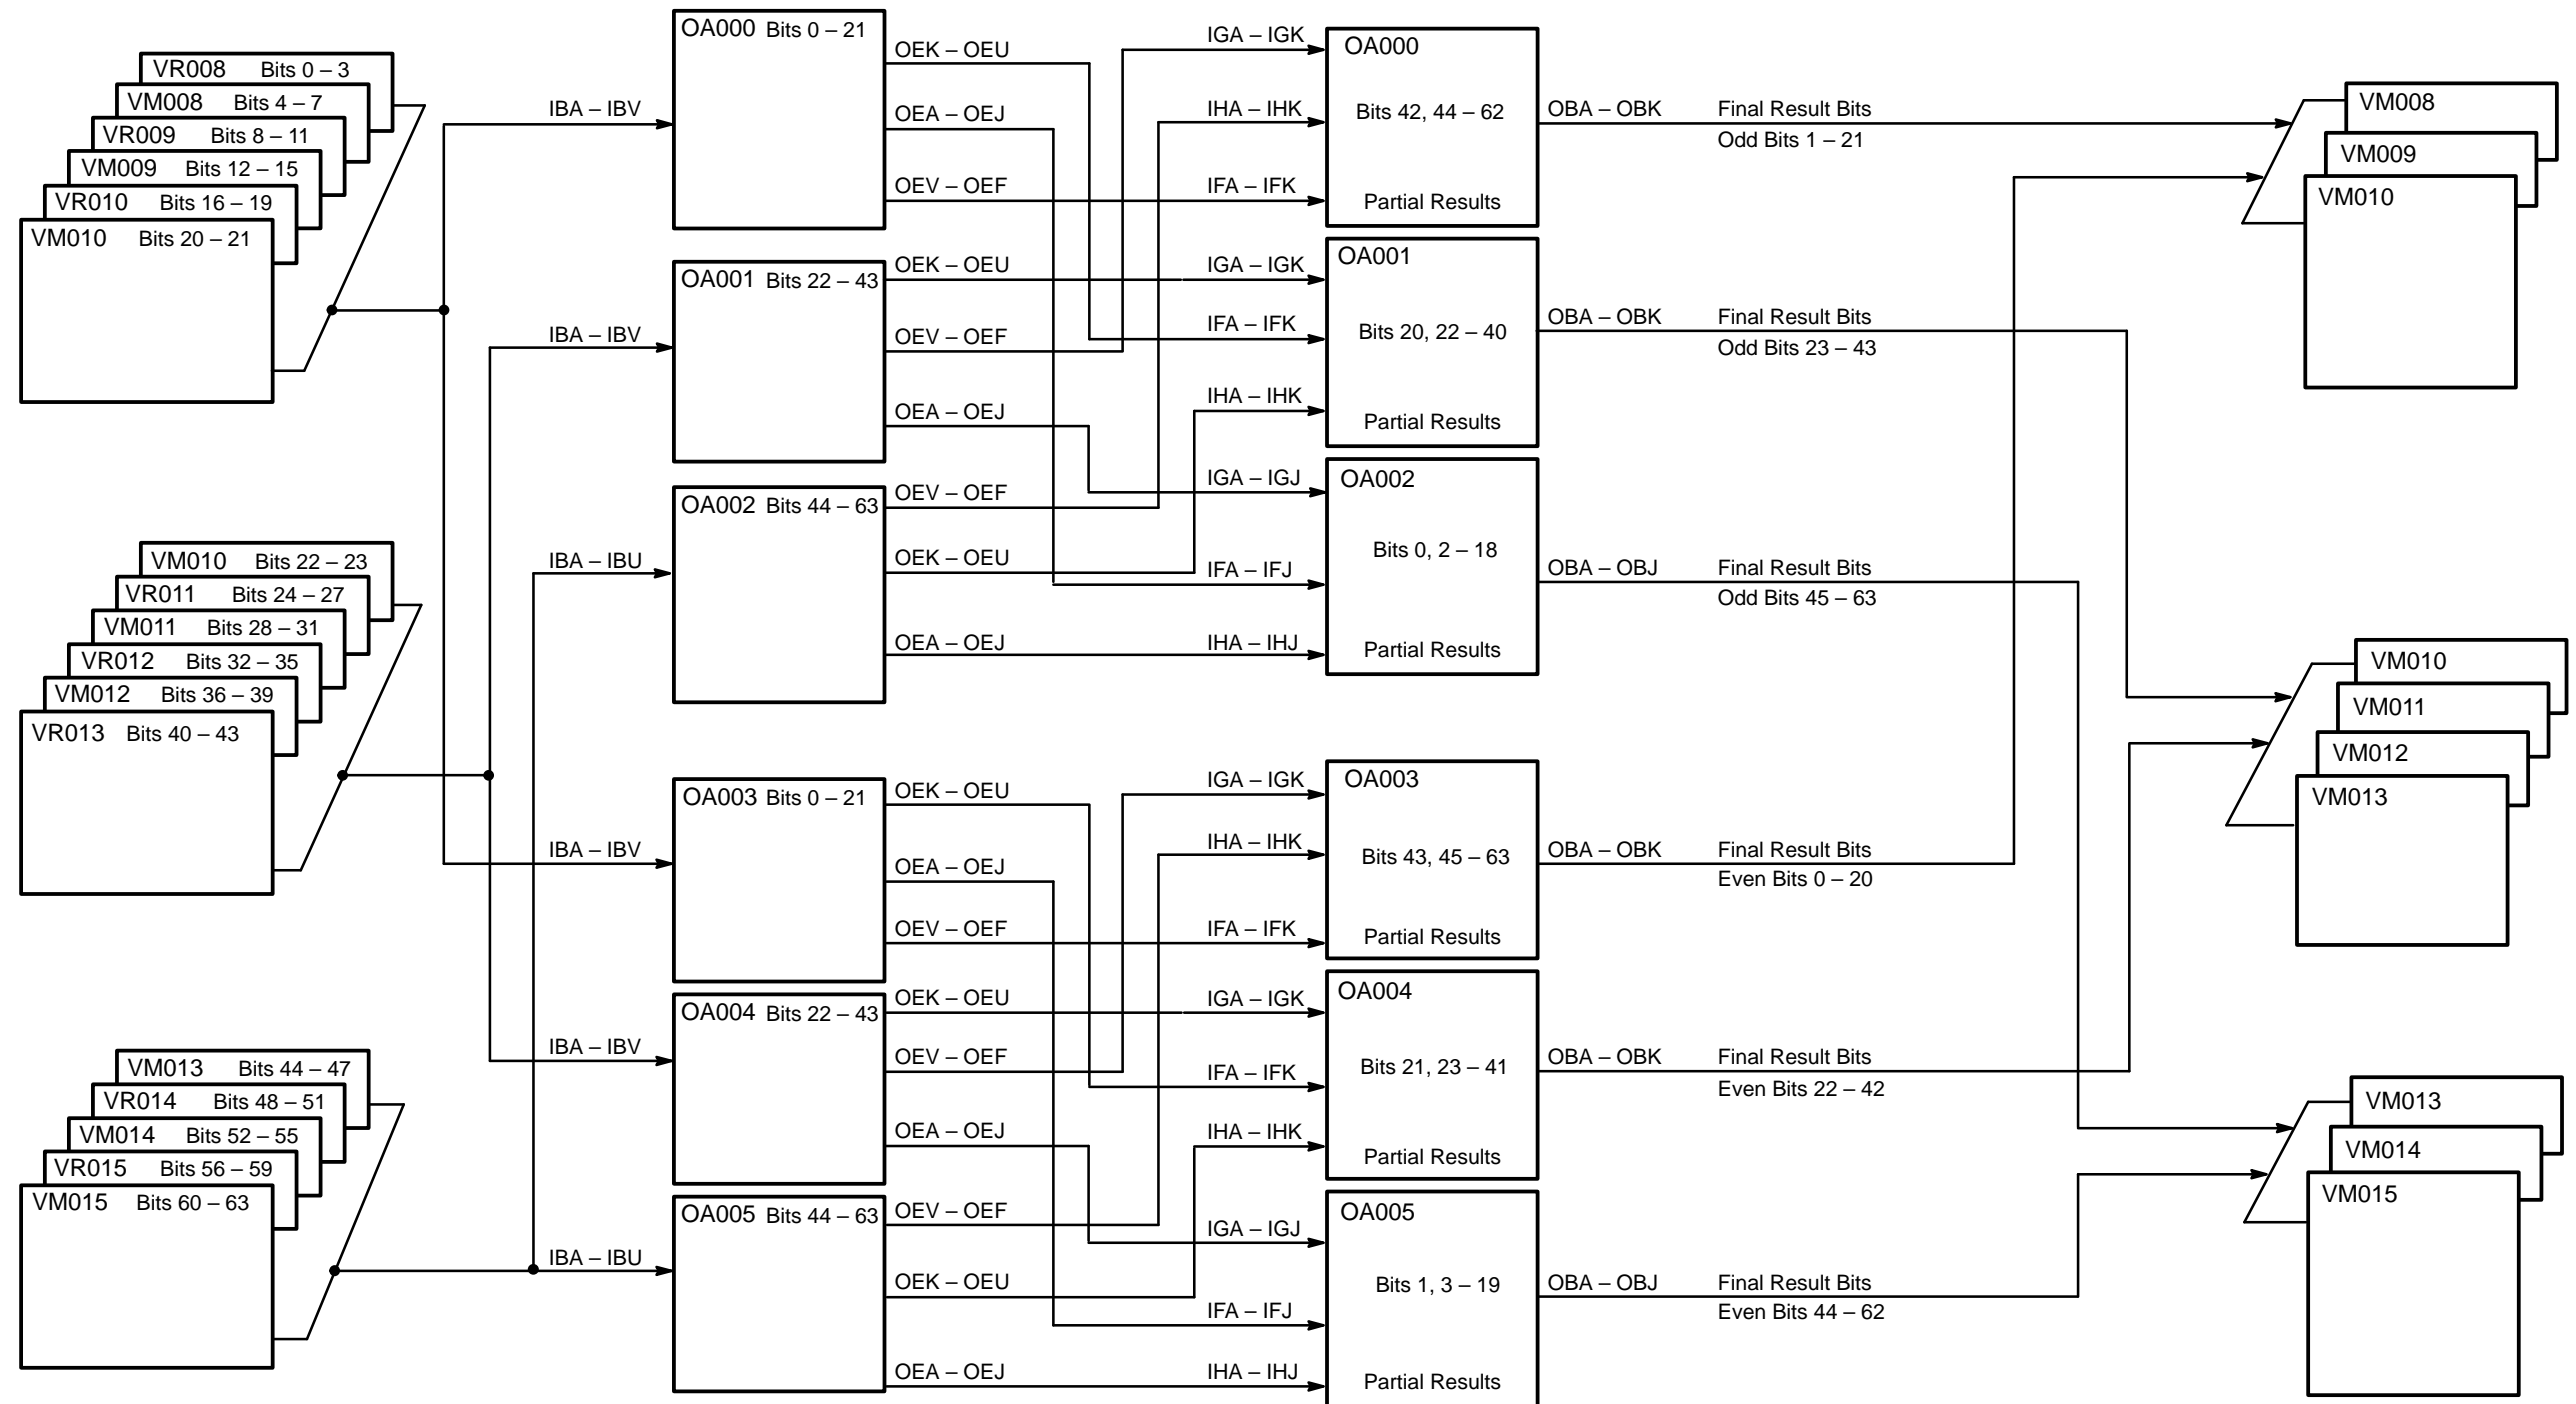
VR008 Bits 0 – 3
VM008 Bits 4 – 7
VR009 Bits 8 – 11
VM009 Bits 12 – 15
VR010 Bits 16 – 19
VM010 Bits 20 – 21

VM010 Bits 22 – 23
VR011 Bits 24 – 27
VM011 Bits 28 – 31
VR012 Bits 32 – 35
VM012 Bits 36 – 39
VR013 Bits 40 – 43

VM013 Bits 44 – 47
VR014 Bits 48 – 51
VM014 Bits 52 – 55
VR015 Bits 56 – 59
VM015 Bits 60 – 63

IBA – IBV
IBA – IBV
IBA – IBU
IBA – IBV
IBA – IBV
IBA – IBU

OA000 Bits 0 – 21
OEK – OEU
OEA – OEJ
OEV – OEF

OA001 Bits 22 – 43
OEK – OEU
OEV – OEF
OEA – OEJ

OA002 Bits 44 – 63
OEV – OEF
OEK – OEU
OEA – OEJ

OA003 Bits 0 – 21
OEK – OEU
OEA – OEJ
OEV – OEF

OA004 Bits 22 – 43
OEK – OEU
OEV – OEF
OEA – OEJ

OA005 Bits 44 – 63
OEV – OEF
OEK – OEU
OEA – OEJ

IGA – IGK
IHA – IHK
IFA – IFK
OA000
Bits 42, 44 – 62
Partial Results

IGA – IGK
IFA – IFK
IHA – IHK
OA001
Bits 20, 22 – 40
Partial Results

IGA – IGJ
IFA – IFJ
IHA – IHJ
OA002
Bits 0, 2 – 18
Partial Results

IGA – IGK
IHA – IHK
IFA – IFK
OA003
Bits 43, 45 – 63
Partial Results

IGA – IGK
IFA – IFK
IHA – IHK
OA004
Bits 21, 23 – 41
Partial Results

IGA – IGJ
IFA – IFJ
IHA – IHJ
OA005
Bits 1, 3 – 19
Partial Results

OBA – OBK Final Result Bits
Odd Bits 1 – 21
OBA – OBK Final Result Bits
Odd Bits 23 – 43
OBA – OBJ Final Result Bits
Odd Bits 45 – 63
OBA – OBK Final Result Bits
Even Bits 0 – 20
OBA – OBK Final Result Bits
Even Bits 22 – 42
OBA – OBJ Final Result Bits
Even Bits 44 – 62

VM008
VM009
VM010

VM010
VM011
VM012
VM013

VM013
VM014
VM015